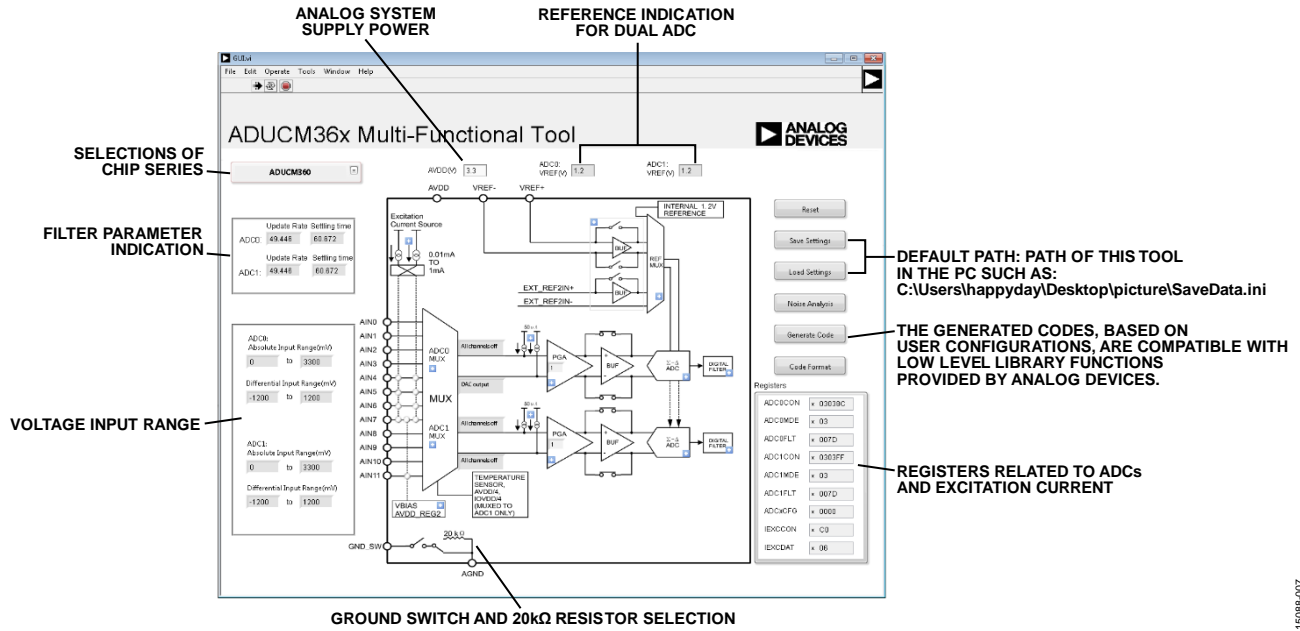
ANALOG SYSTEM SUPPLY POWER

REFERENCE INDICATION FOR DUAL ADC

GUI.vi

File Edit Operate Tools Window Help

ADUCM36x Multi-Functional Tool

ANALOG DEVICES

SELECTIONS OF CHIP SERIES

ADUCM360

AVDD(V) 3.3

ADC0: VREF(V) 1.2

ADC1: VREF(V) 1.2

AVDD VREF- VREF+

FILTER PARAMETER INDICATION

| | Update Rate | Settling time |
|---|---|---|
| ADC0 | 49.446 | 60.672 |
| ADC1: | 49.446 | 60.672 |

Excitation Current Source

0.01mA TO 1mA

INTERNAL 1.2V REFERENCE

BUF

BUF

REF MUX

EXT_REF2IN+

EXT_REF2IN-

Reset

Save Settings

Load Settings

DEFAULT PATH: PATH OF THIS TOOL IN THE PC SUCH AS: C:\Users\happyday\Desktop\picture\SaveData.ini

Noise Analysis

Generate Code

THE GENERATED CODES, BASED ON USER CONFIGURATIONS, ARE COMPATIBLE WITH LOW LEVEL LIBRARY FUNCTIONS PROVIDED BY ANALOG DEVICES.

Code Format

ADC0: Absolute Input Range(mV) 0 to 3300

Differential Input Range(mV) -1200 to 1200

ADC1: Absolute Input Range(mV) 0 to 3300

Differential Input Range(mV) -1200 to 1200

VOLTAGE INPUT RANGE

AIN0 AIN1 AIN2 AIN3 AIN4 AIN5 AIN6 AIN7 AIN8 AIN9 AIN10 AIN11

ADC0 MUX

MUX

ADC1 MUX

Allchannelsoff

DAC output

Allchannelsoff

Allchannelsoff

PGA 1

BUF

Σ-Δ ADC

DIGITAL FILTER

PGA 1

BUF

Σ-Δ ADC

DIGITAL FILTER

TEMPERATURE SENSOR, AVDD/4, IOVDD/4 (MUXED TO ADC1 ONLY)

VBIAS AVDD_REG2

GND_SW

20 kΩ

AGND

Registers

| ADC0CON | x 03030C |
|---|---|
| ADC0MDE | x 03 |
| ADC0FLT | x 007D |
| ADC1CON | x 0303FF |
| ADC1MDE | x 03 |
| ADC1FLT | x 007D |
| ADCxCFG | x 0000 |
| IEXCCON | x C0 |
| IEXCDAT | x 06 |

REGISTERS RELATED TO ADCs AND EXCITATION CURRENT

GROUND SWITCH AND 20kΩ RESISTOR SELECTION

15098-007